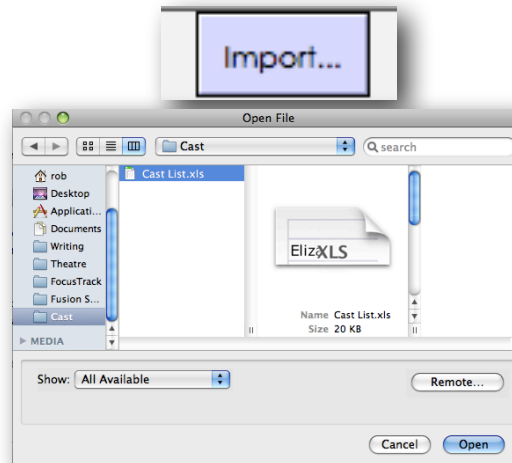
Import...

Open File

Cast

search

rob
Desktop
Applicati...
Documents
Writing
Theatre
FocusTrack
Fusion S...
Cast

MEDIA

Cast List.xls

Eliz XLS

Name Cast List.xls
Size 20 KB

Show: All Available

Remote...

Cancel

Open